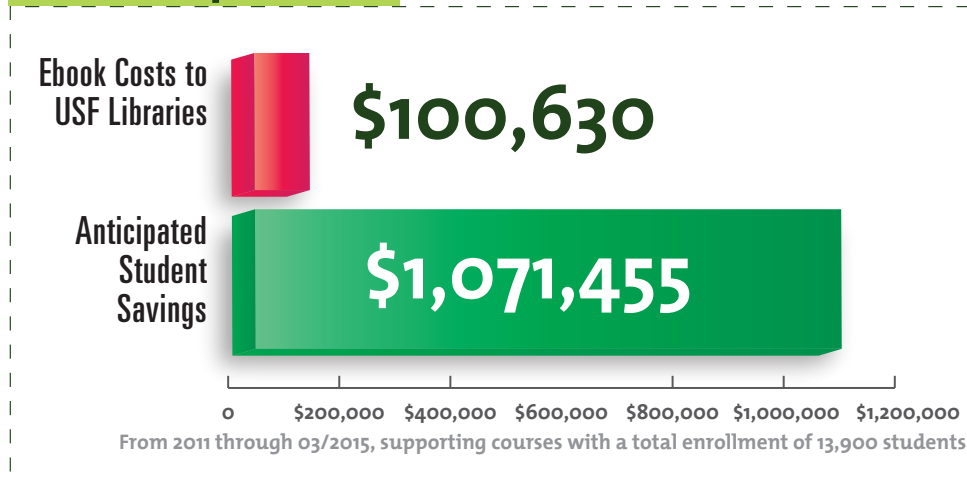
Ebook Costs to USF Libraries

$100,630

Anticipated Student Savings

$1,071,455

0 $200,000 $400,000 $600,000 $800,000 $1,000,000 $1,200,000

From 2011 through 03/2015, supporting courses with a total enrollment of 13,900 students